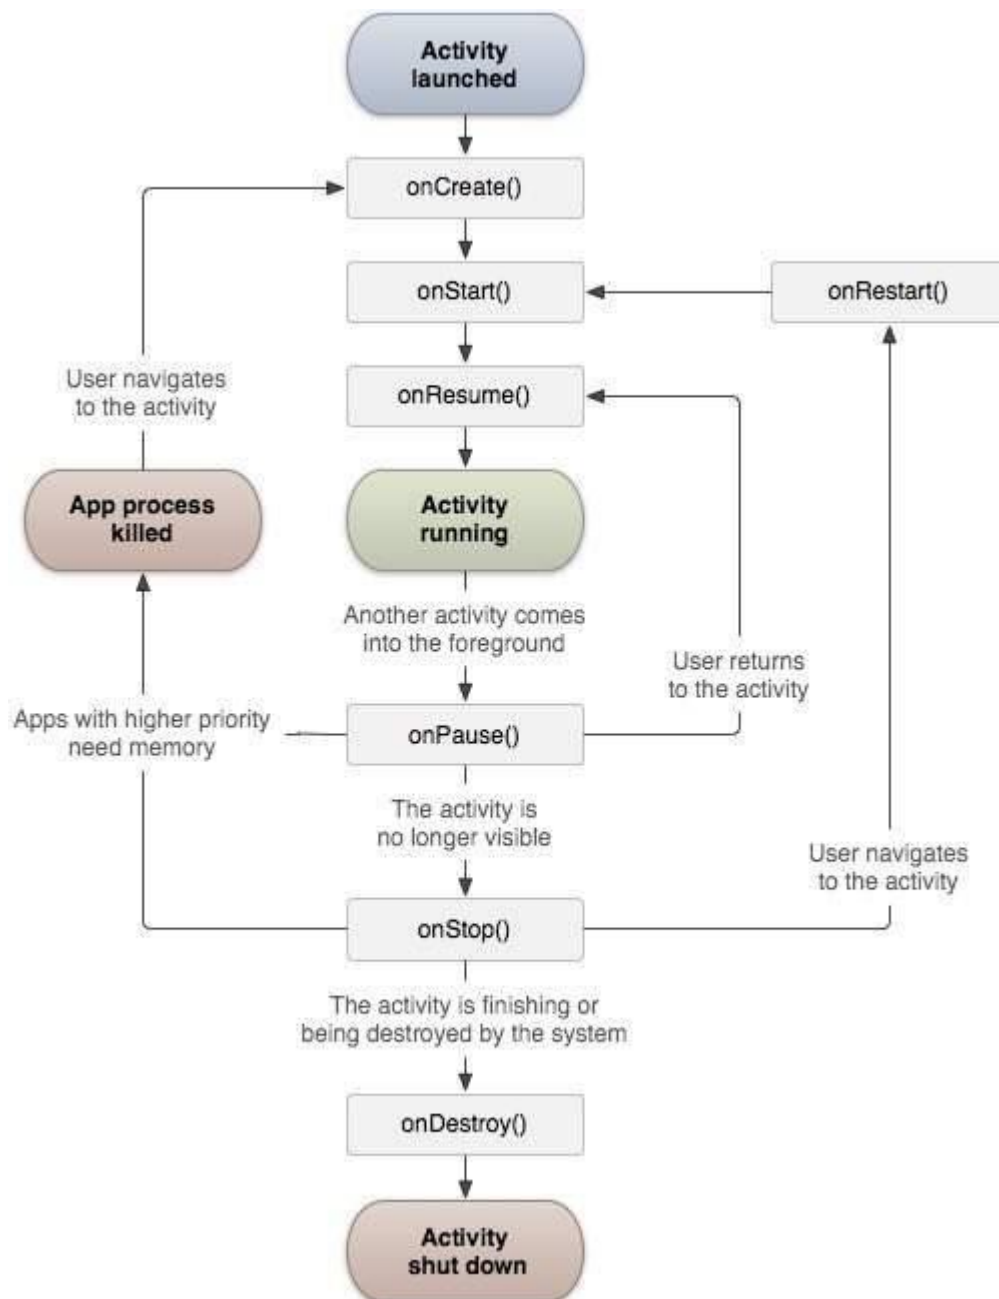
Activity launched

onCreate()

onStart()

onRestart()

User navigates to the activity

onResume()

App process killed

Activity running

Another activity comes into the foreground

User returns to the activity

Apps with higher priority need memory

onPause()

The activity is no longer visible

User navigates to the activity

onStop()

The activity is finishing or being destroyed by the system

onDestroy()

Activity shut down